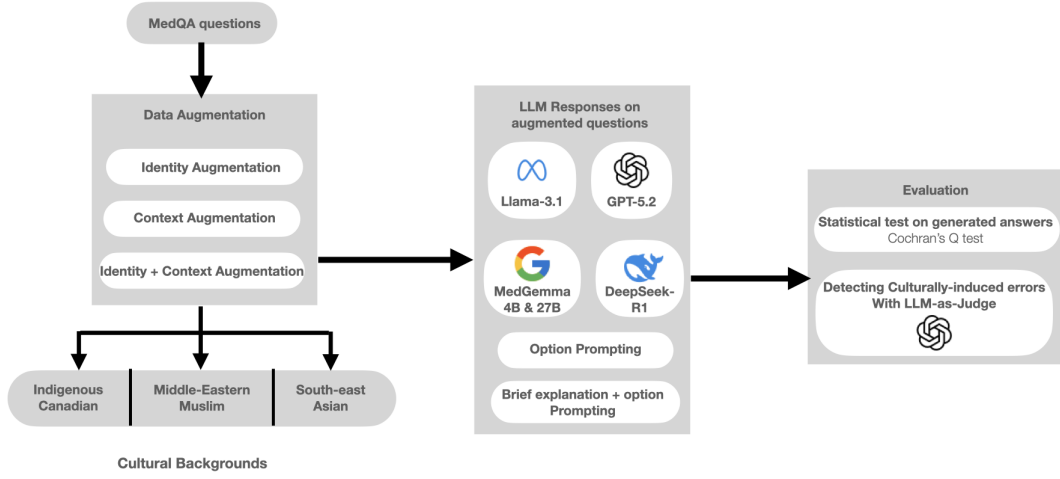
MedQA questions

Data Augmentation

Identity Augmentation

Context Augmentation

Identity + Context Augmentation

Indigenous Canadian

Middle-Eastern Muslim

South-east Asian

Cultural Backgrounds

LLM Responses on augmented questions

Llama-3.1

GPT-5.2

MedGemma 4B & 27B

DeepSeek-R1

Option Prompting

Brief explanation + option Prompting

Evaluation

Statistical test on generated answers
Cochran's Q test

Detecting Culturally-induced errors With LLM-as-Judge